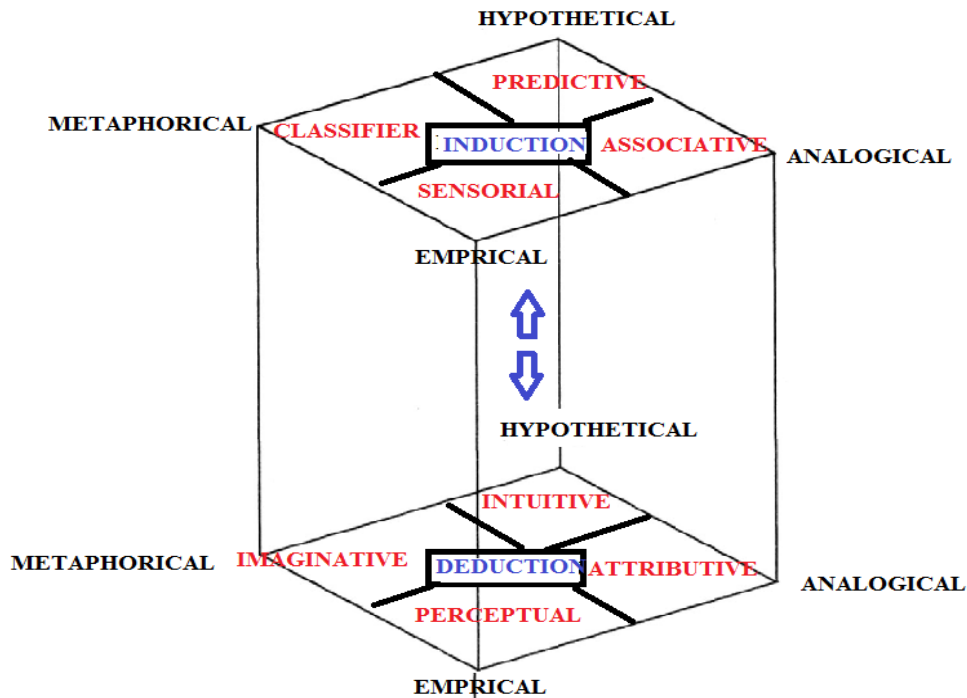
HYPOTHETICAL

PREDICTIVE

METAPHORICAL

CLASSIFIER

INDUCTION

ASSOCIATIVE

ANALOGICAL

SENSORIAL

EMPRICAL

HYPOTHETICAL

INTUITIVE

METAPHORICAL

IMAGINATIVE

DEDUCTION

ATTRIBUTIVE

ANALOGICAL

PERCEPTUAL

EMPRICAL